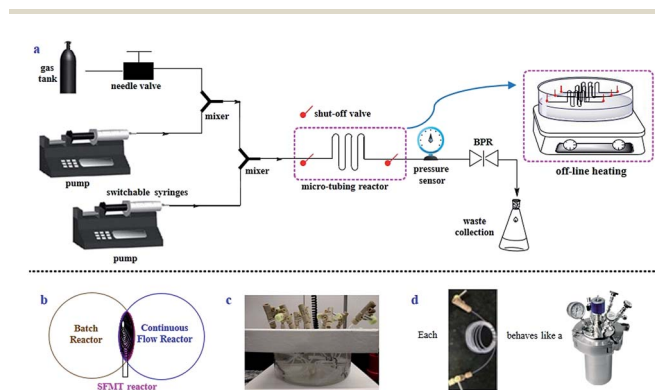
a

gas tank

needle valve

mixer

pump

switchable syringes

mixer

shut-off valve

micro-tubing reactor

pressure sensor

BPR

off-line heating

waste collection

pump

b

Batch Reactor

Continuous Flow Reactor

SFMT reactor

c

d

Each

behaves like a